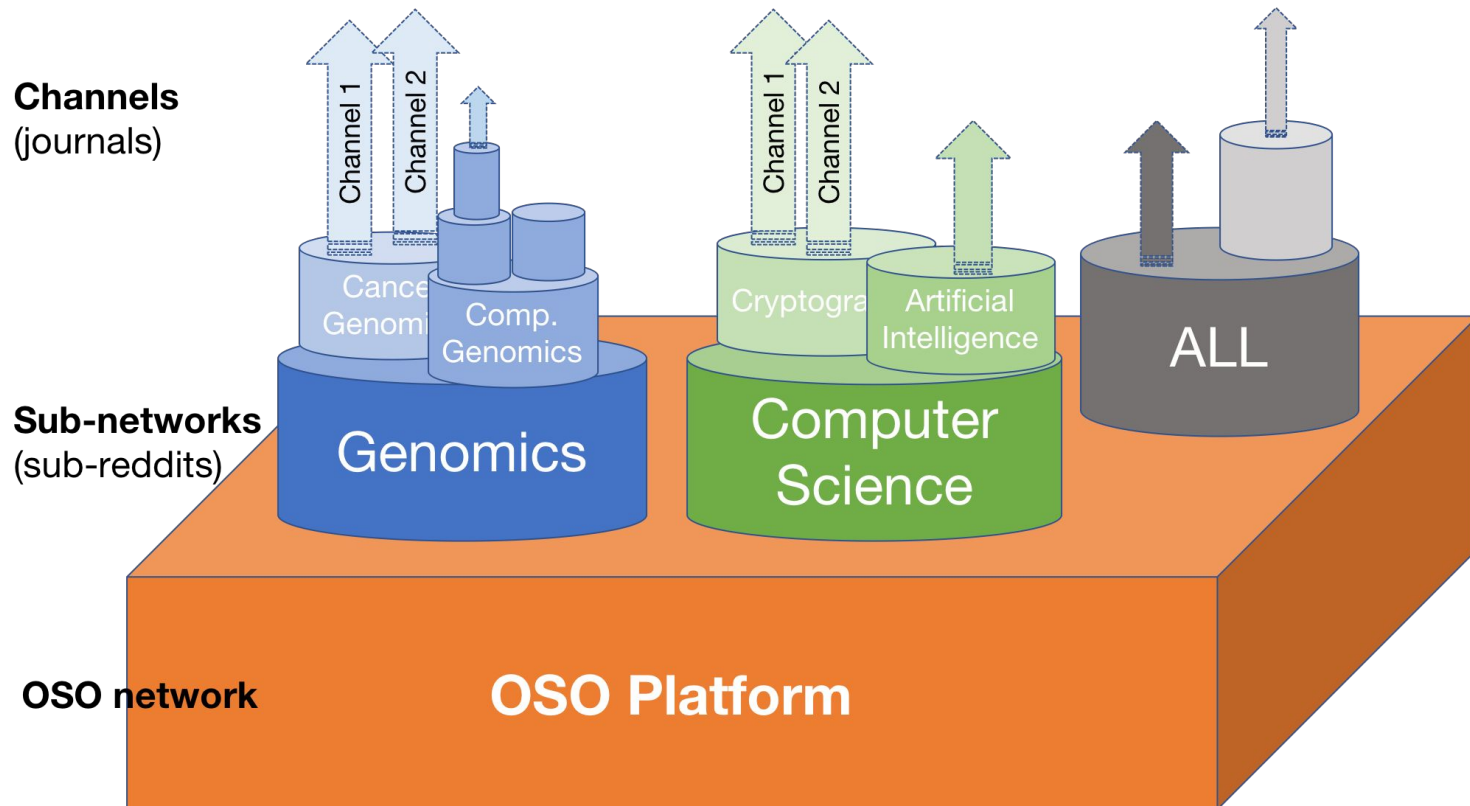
Channels
(journals)

Sub-networks
(sub-reddits)

OSO network

Channel 1

Channel 2

Cance

Genomi

Comp.
Genomics

Genomics

Channel 1

Channel 2

Cryptogra

Artificial
Intelligence

Computer
Science

ALL

OSO Platform